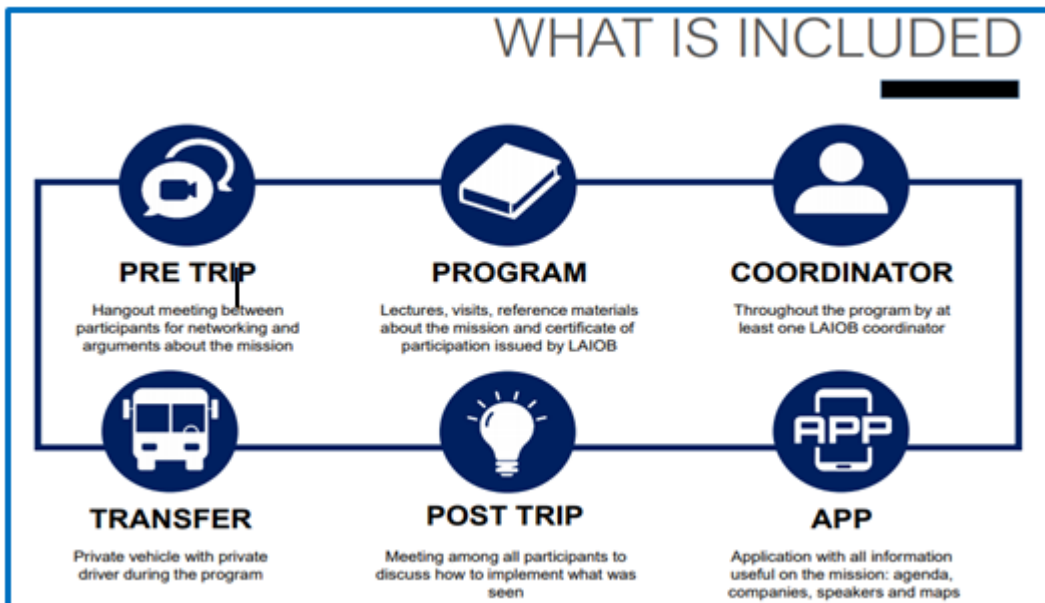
WHAT IS INCLUDED

PRE TRIP

Hangout meeting between participants for networking and arguments about the mission

PROGRAM

Lectures, visits, reference materials about the mission and certificate of participation issued by LAIOB

COORDINATOR

Throughout the program by at least one LAIOB coordinator

APP

TRANSFER

Private vehicle with private driver during the program

POST TRIP

Meeting among all participants to discuss how to implement what was seen

APP

Application with all information useful on the mission: agenda, companies, speakers and maps